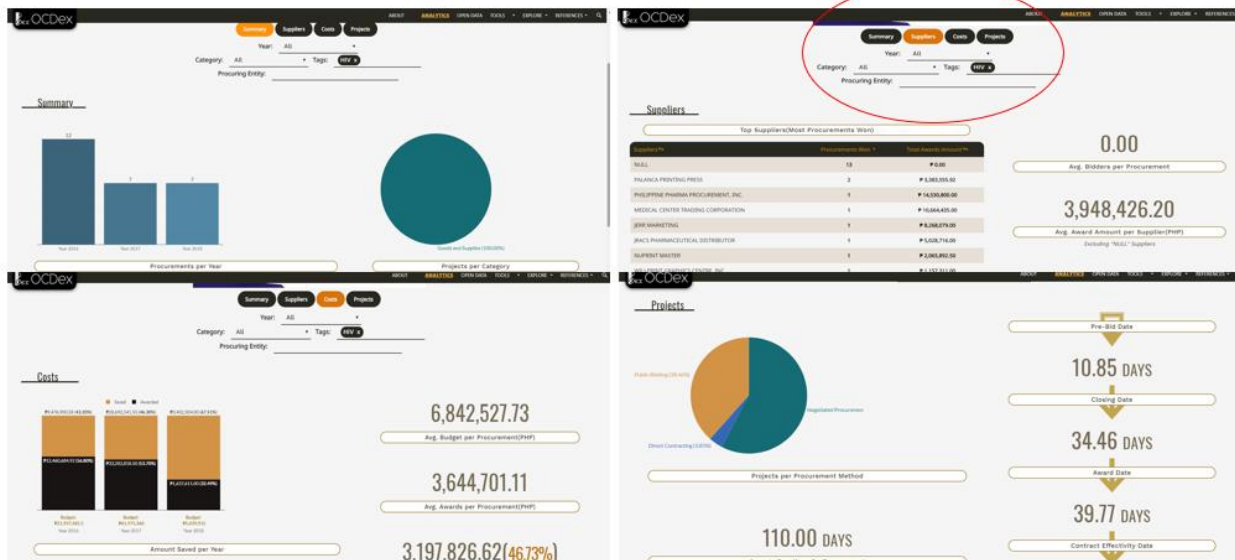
OCDex ABOUT ANALYTICS OPEN DATA TOOLS EXPLORE REFERENCES

Summary Suppliers Costs Projects

Year: All

Category: All Tags: HIV ×

Procuring Entity:

Summary

12

3

3

Year 2016 Year 2017 Year 2018

Procurements per Year

Goods and Supplies (100.00%)

Projects per Category

OCDex ABOUT ANALYTICS OPEN DATA TOOLS EXPLORE REFERENCES

Summary Suppliers Costs Projects

Year: All

Category: All Tags: HIV ×

Procuring Entity:

Suppliers

Top Suppliers(Most Procurements Won)

| Suppliers | Procurements Won | Total Awards Amount |
|---|---|---|
| NULL | 12 | ₱ 0.00 |
| PALANCA PRINTING PRESS | 2 | ₱ 3,383,555.32 |
| PHILIPPINE PHARMA PROCUREMENT, INC. | 1 | ₱ 14,530,800.00 |
| MEDICAL CENTER TRADING CORPORATION | 1 | ₱ 10,664,435.00 |
| JERR MARKETING | 1 | ₱ 8,268,279.00 |
| JRAC'S PHARMACEUTICAL DISTRIBUTOR | 1 | ₱ 5,028,716.00 |
| NUPRINT MASTER | 1 | ₱ 2,065,892.50 |
| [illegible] | 1 | ₱ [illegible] |

0.00

Avg. Bidders per Procurement

3,948,426.20

Avg. Award Amount per Supplier(PHP)

Excluding "NULL" Suppliers

OCDex ABOUT ANALYTICS OPEN DATA TOOLS EXPLORE REFERENCES

Summary Suppliers Costs Projects

Year: All

Category: All Tags: HIV ×

Procuring Entity:

Costs

Saved Awarded

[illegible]

Budget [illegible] Year 2016

Budget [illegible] Year 2017

Budget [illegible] Year 2018

Amount Saved per Year

6,842,527.73

Avg. Budget per Procurement(PHP)

3,644,701.11

Avg. Awards per Procurement(PHP)

3,197,826.62(46.73%)

OCDex ABOUT ANALYTICS OPEN DATA TOOLS EXPLORE REFERENCES

Projects

Public Bidding (38.46%)

Negotiated Procurement

Direct Contracting (3.85%)

Projects per Procurement Method

110.00 DAYS

Pre-Bid Date

10.85 DAYS

Closing Date

34.46 DAYS

Award Date

39.77 DAYS

Contract Effectivity Date